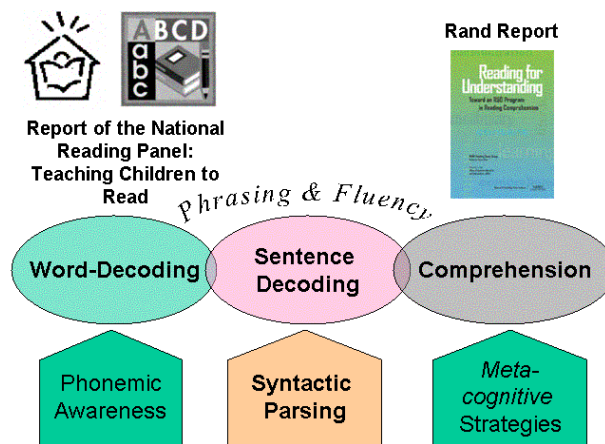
ABCD
abc

Report of the National Reading Panel: Teaching Children to Read

Rand Report

Reading for Understanding
Toward an R&D Program in Reading Comprehension

Phrasing & Fluency

Word-Decoding

Sentence Decoding

Comprehension

Phonemic Awareness

Syntactic Parsing

Meta-cognitive Strategies